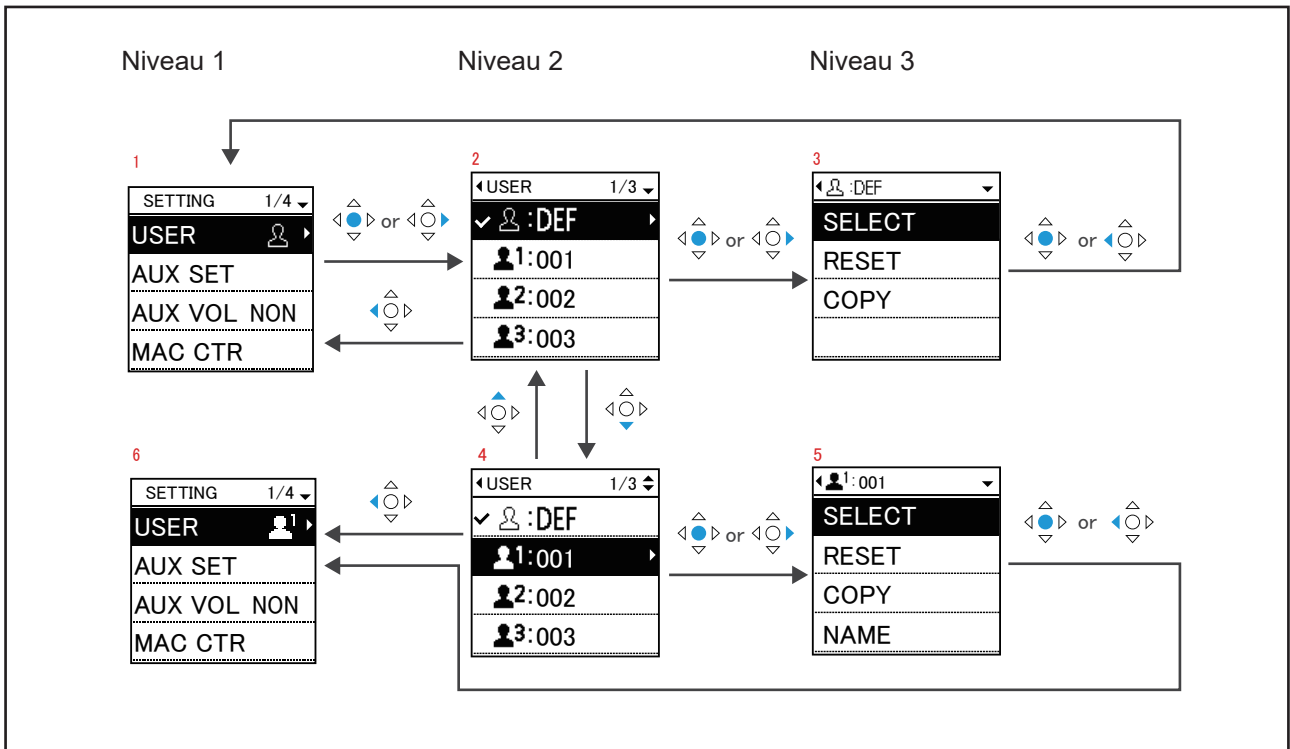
Niveau 1

Niveau 2

Niveau 3

1
SETTING 1/4
USER
AUX SET
AUX VOL NON
MAC CTR

or

2
USER 1/3
:DEF
1:001
2:002
3:003

or

3
:DEF
SELECT
RESET
COPY

or

4
USER 1/3
:DEF
1:001
2:002
3:003

6
SETTING 1/4
USER 1
AUX SET
AUX VOL NON
MAC CTR

or

5
1: 001
SELECT
RESET
COPY
NAME

or